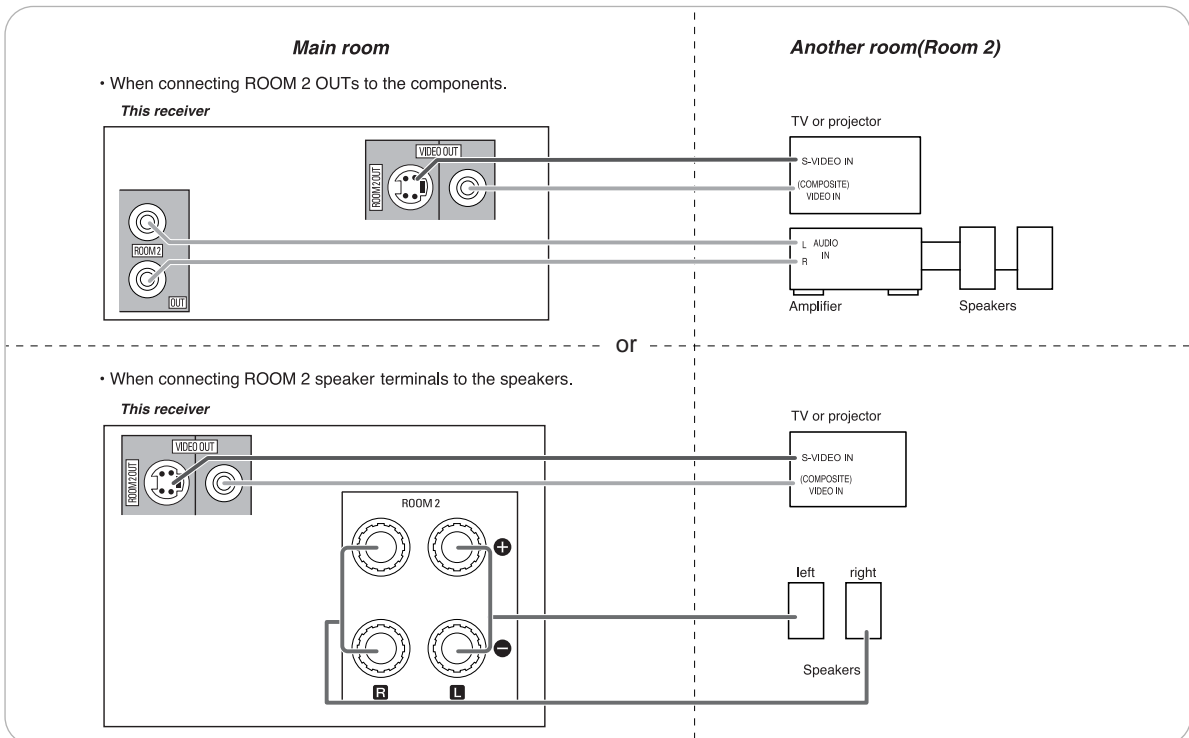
Main room

Another room(Room 2)

• When connecting ROOM 2 OUTs to the components.

This receiver

VIDEO OUT

ROOM 2 OUT

ROOM 2

OUT

TV or projector

S-VIDEO IN

(COMPOSITE) VIDEO IN

L AUDIO IN

R

Amplifier

Speakers

or

• When connecting ROOM 2 speaker terminals to the speakers.

This receiver

VIDEO OUT

ROOM 2 OUT

ROOM 2

+

−

R

L

TV or projector

S-VIDEO IN

(COMPOSITE) VIDEO IN

left

right

Speakers